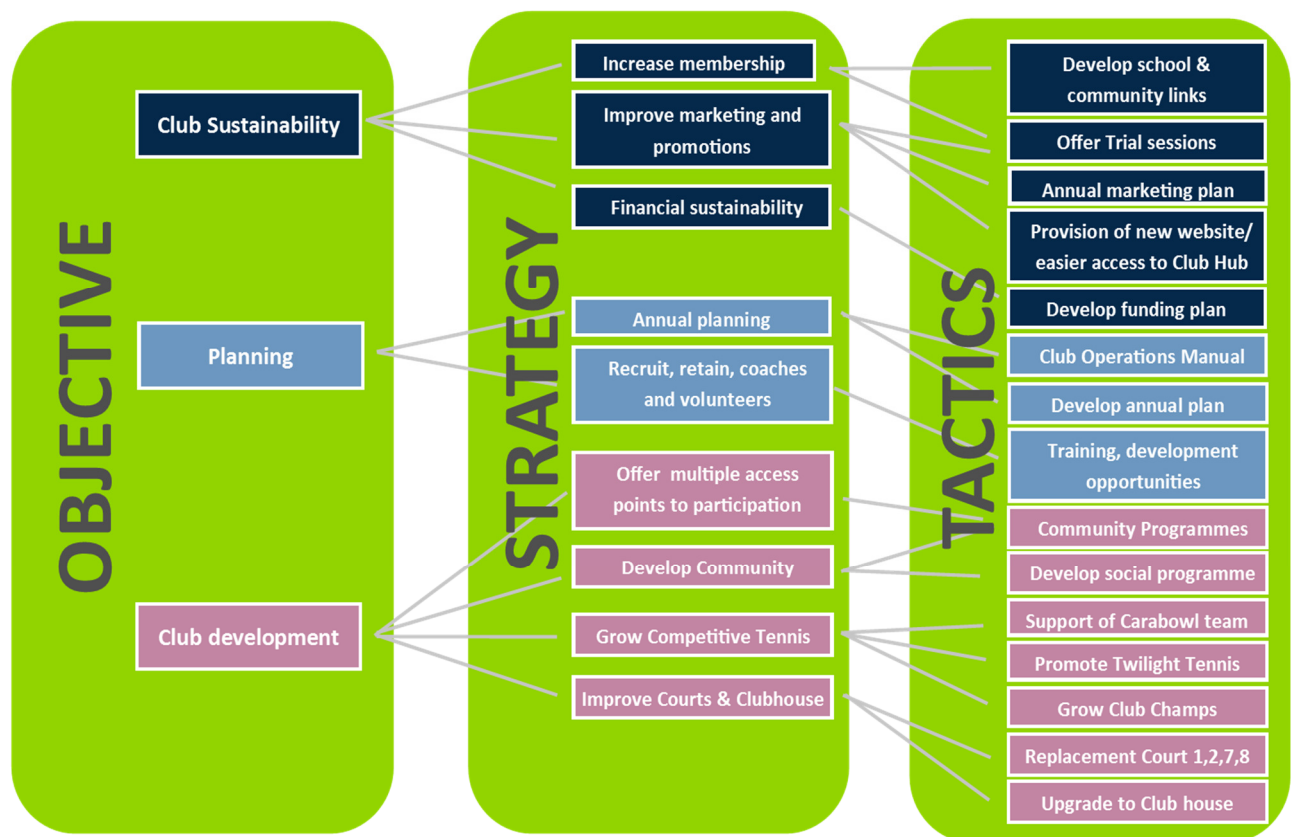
OBJECTIVE

Club Sustainability

Planning

Club development

STRATEGY

Increase membership

Improve marketing and promotions

Financial sustainability

Annual planning

Recruit, retain, coaches and volunteers

Offer multiple access points to participation

Develop Community

Grow Competitive Tennis

Improve Courts & Clubhouse

TACTICS

Develop school & community links

Offer Trial sessions

Annual marketing plan

Provision of new website/ easier access to Club Hub

Develop funding plan

Club Operations Manual

Develop annual plan

Training, development opportunities

Community Programmes

Develop social programme

Support of Carabowl team

Promote Twilight Tennis

Grow Club Champs

Replacement Court 1,2,7,8

Upgrade to Club house